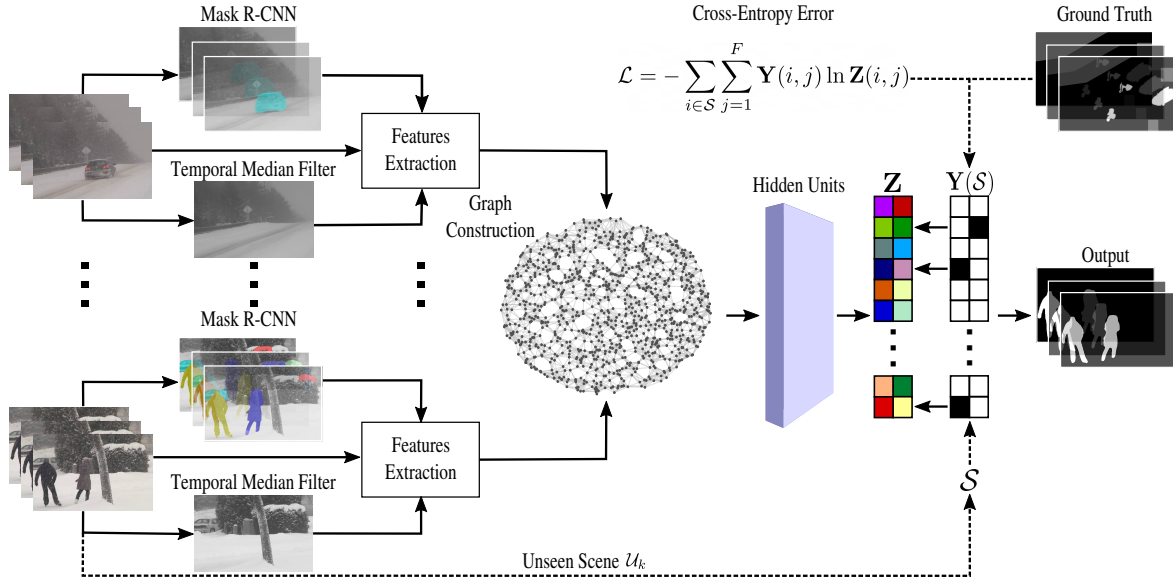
Mask R-CNN

Cross-Entropy Error

$\mathcal{L} = -\sum_{i \in \mathcal{S}} \sum_{j=1}^{F} \mathbf{Y}(i,j) \ln \mathbf{Z}(i,j)$

Ground Truth

Features Extraction

Temporal Median Filter

Graph Construction

Hidden Units

$\mathbf{Z}$

$\mathbf{Y}(\mathcal{S})$

Output

Mask R-CNN

Features Extraction

Temporal Median Filter

$\mathcal{S}$

Unseen Scene $\mathcal{U}_k$